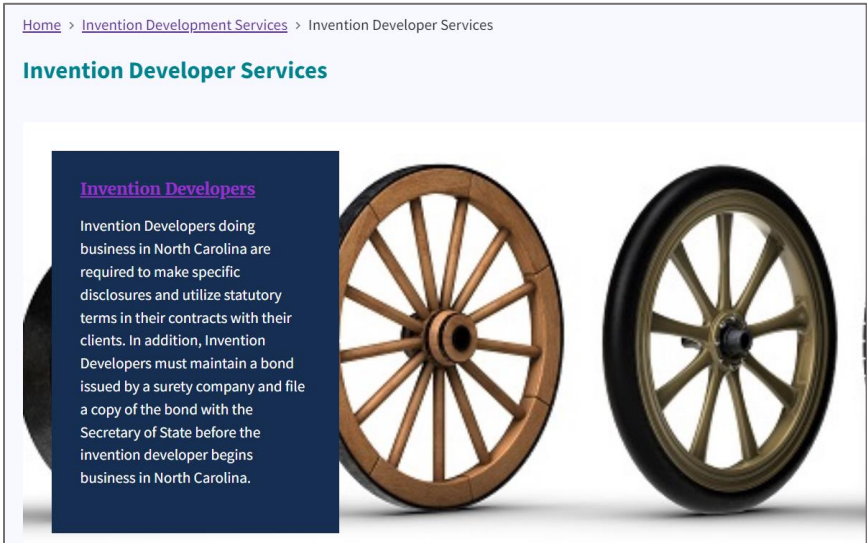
Home > Invention Development Services > Invention Developer Services

Invention Developer Services

Invention Developers

Invention Developers doing business in North Carolina are required to make specific disclosures and utilize statutory terms in their contracts with their clients. In addition, Invention Developers must maintain a bond issued by a surety company and file a copy of the bond with the Secretary of State before the invention developer begins business in North Carolina.